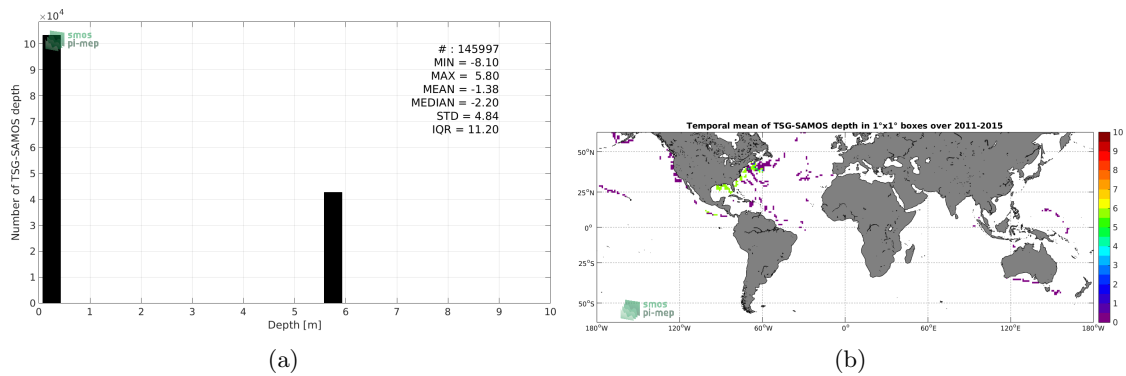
$\times 10^4$

smos
pi-mep

# : 145997
MIN = -8.10
MAX = 5.80
MEAN = -1.38
MEDIAN = -2.20
STD = 4.84
IQR = 11.20

Number of TSG-SAMOS depth

10
9
8
7
6
5
4
3
2
1
0

0 1 2 3 4 5 6 7 8 9 10

Depth [m]

(a)

Temporal mean of TSG-SAMOS depth in 1°x1° boxes over 2011-2015

50°N
25°N
0°
25°S
50°S

180°W 120°W 60°W 0° 60°E 120°E 180°W

smos
pi-mep

10
9
8
7
6
5
4
3
2
1
0

(b)